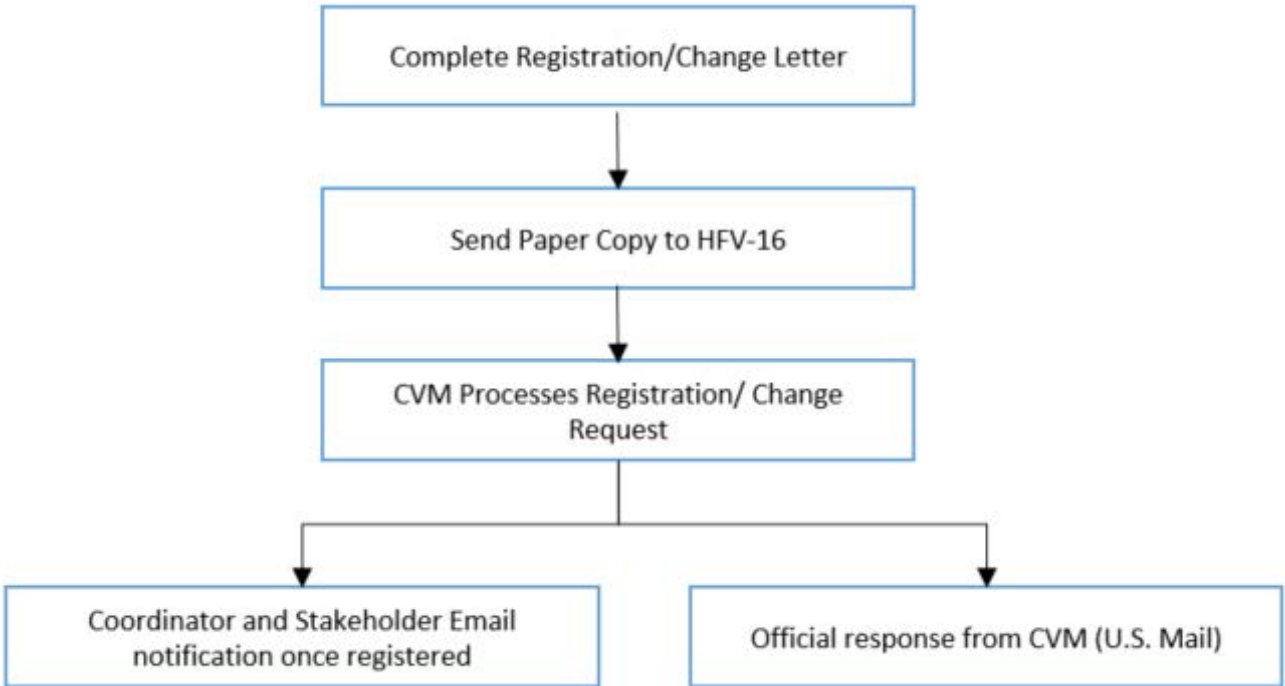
Complete Registration/Change Letter

Send Paper Copy to HFV-16

CVM Processes Registration/ Change Request

Coordinator and Stakeholder Email notification once registered

Official response from CVM (U.S. Mail)